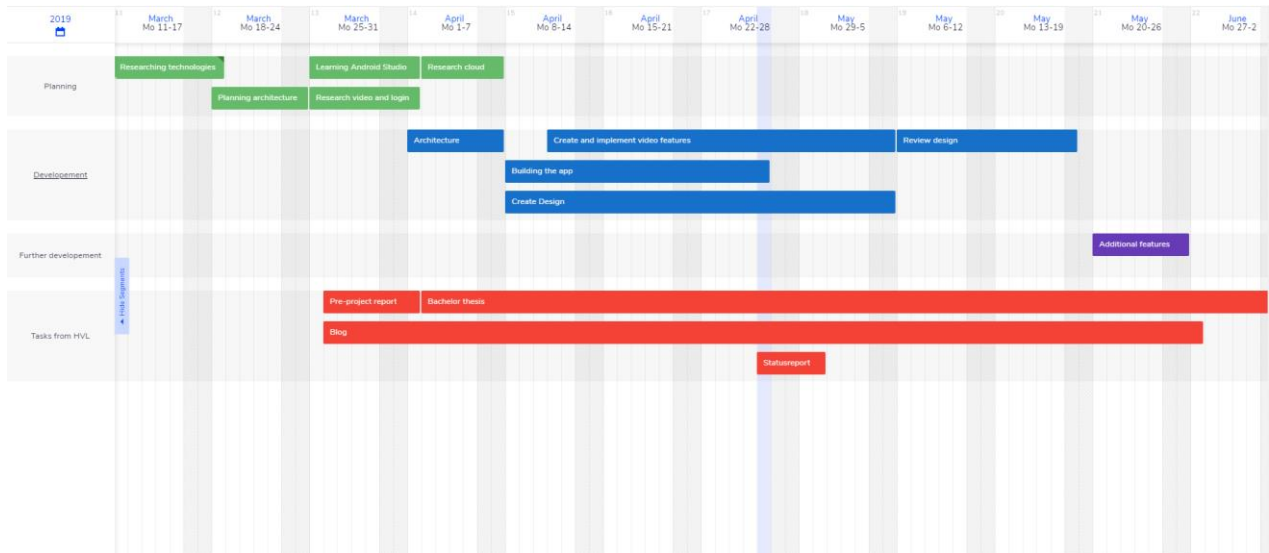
2019

11 March Mo 11-17
12 March Mo 18-24
13 March Mo 25-31
14 April Mo 1-7
15 April Mo 8-14
16 April Mo 15-21
17 April Mo 22-28
18 May Mo 29-5
19 May Mo 6-12
20 May Mo 13-19
21 May Mo 20-26
22 June Mo 27-2

Planning
Researching technologies
Learning Android Studio
Research cloud
Planning architecture
Research video and login

Developement
Architecture
Create and implement video features
Review design
Building the app
Create Design

Further developement
Additional features

Hide Segments

Tasks from HVL
Pre-project report
Bachelor thesis
Blog
Statusreport